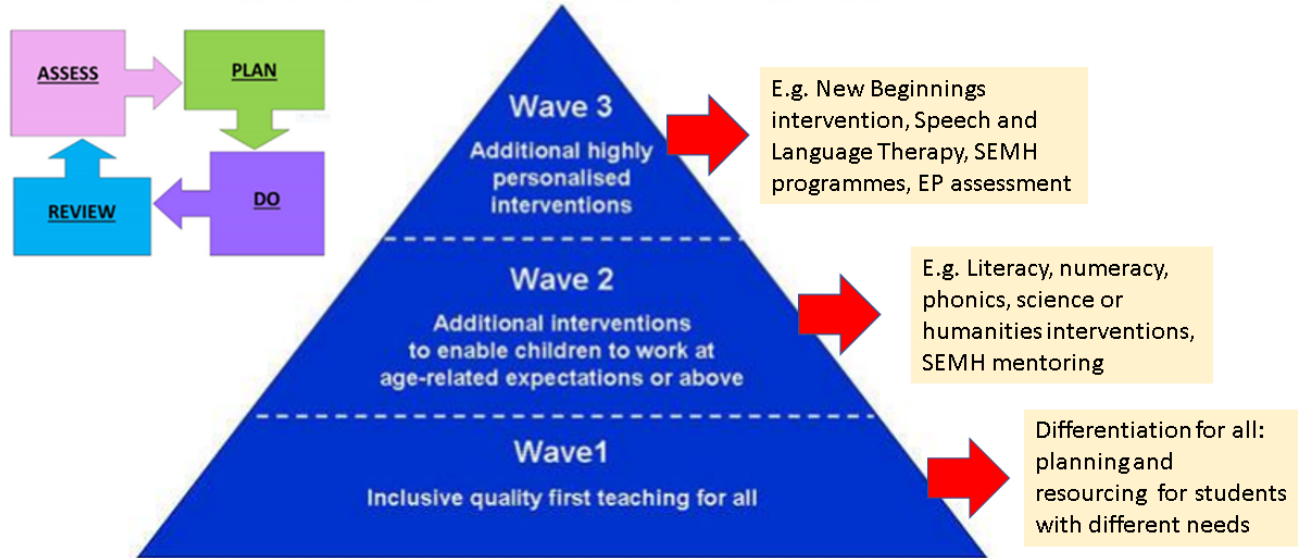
ASSESS

PLAN

DO

REVIEW

Wave 3
Additional highly personalised interventions

E.g. New Beginnings intervention, Speech and Language Therapy, SEMH programmes, EP assessment

Wave 2
Additional interventions to enable children to work at age-related expectations or above

E.g. Literacy, numeracy, phonics, science or humanities interventions, SEMH mentoring

Wave1
Inclusive quality first teaching for all

Differentiation for all: planning and resourcing for students with different needs